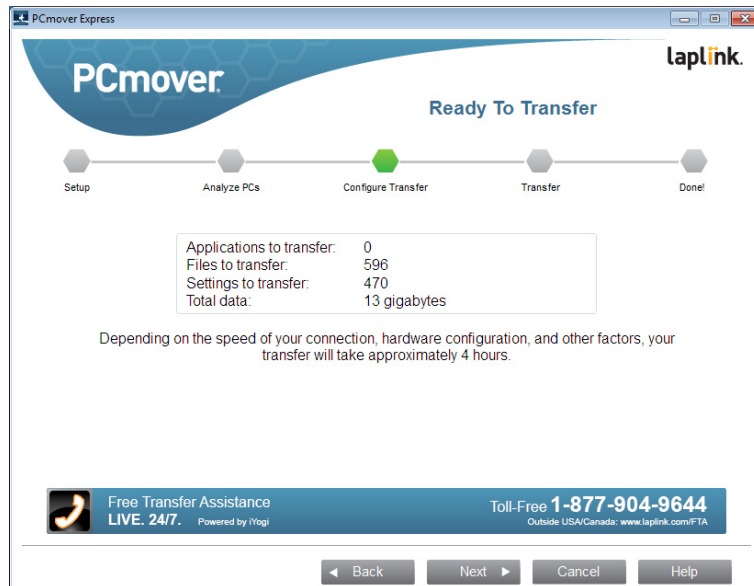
PCmover Express

PCmover

laplink.

Ready To Transfer

Setup
Analyze PCs
Configure Transfer
Transfer
Done!

| | |
|---|---|
| Applications to transfer: | 0 |
| Files to transfer: | 596 |
| Settings to transfer: | 470 |
| Total data: | 13 gigabytes |

Depending on the speed of your connection, hardware configuration, and other factors, your transfer will take approximately 4 hours.

Free Transfer Assistance
LIVE. 24/7. Powered by iYogi
Toll-Free 1-877-904-9644
Outside USA/Canada: www.laplink.com/FTA

Back
Next
Cancel
Help